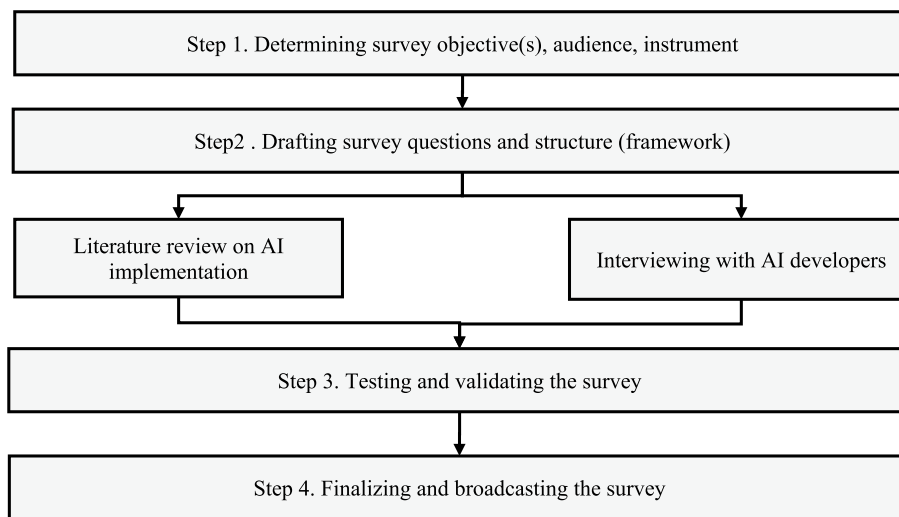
Step 1. Determining survey objective(s), audience, instrument

Step2 . Drafting survey questions and structure (framework)

Literature review on AI implementation

Interviewing with AI developers

Step 3. Testing and validating the survey

Step 4. Finalizing and broadcasting the survey